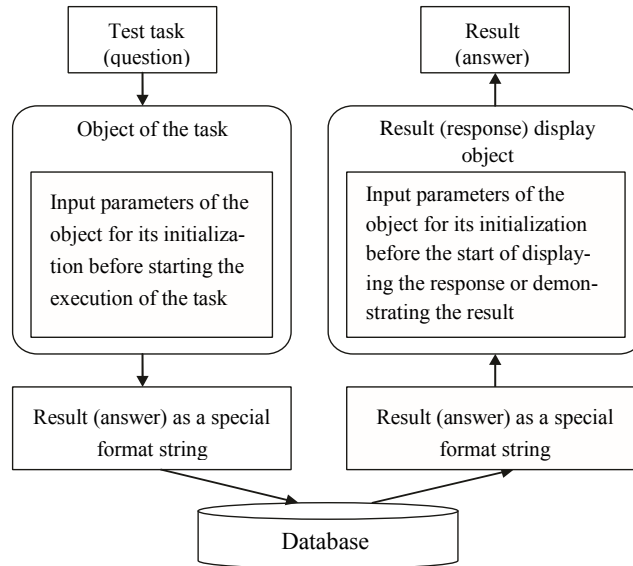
Test task (question)

Object of the task

Input parameters of the object for its initialization before starting the execution of the task

Result (answer) as a special format string

Result (answer)

Result (response) display object

Input parameters of the object for its initialization before the start of displaying the response or demonstrating the result

Result (answer) as a special format string

Database